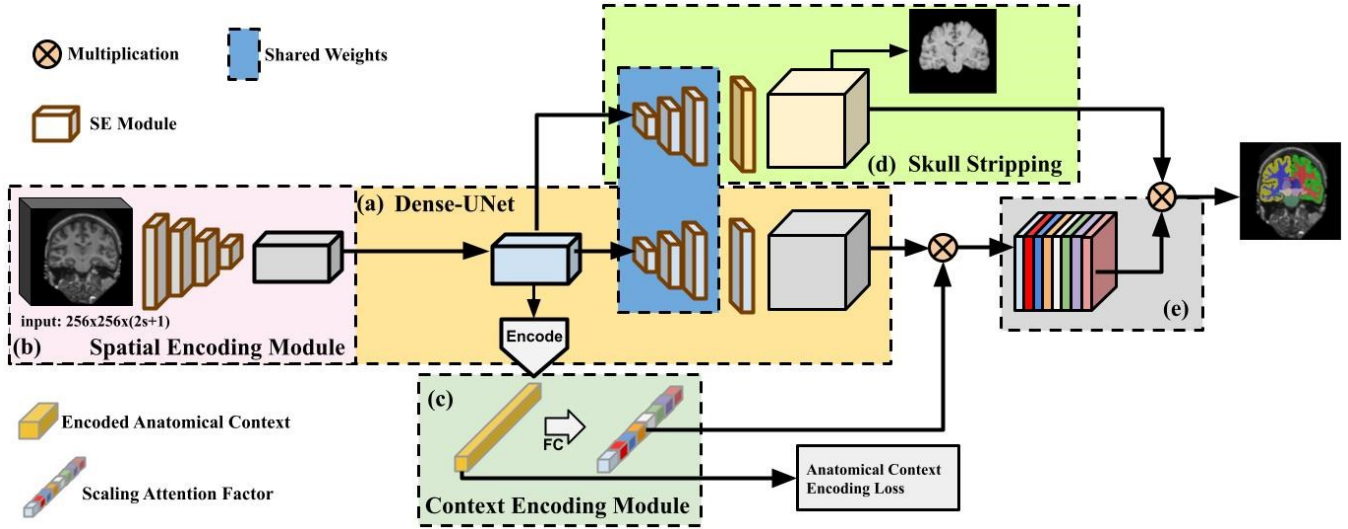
Multiplication

Shared Weights

SE Module

(d) Skull Stripping

(a) Dense-UNet

input: 256x256x(2s+1)

(b) Spatial Encoding Module

Encode

(e)

(c)

FC

Encoded Anatomical Context

Scaling Attention Factor

Context Encoding Module

Anatomical Context Encoding Loss